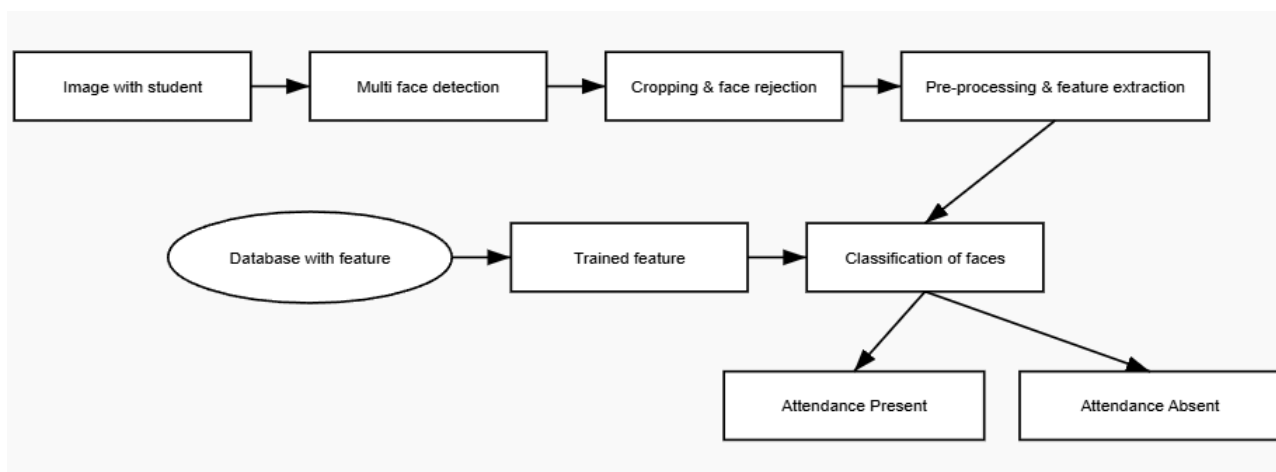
Image with student

Multi face detection

Cropping & face rejection

Pre-processing & feature extraction

Database with feature

Trained feature

Classification of faces

Attendance Present

Attendance Absent